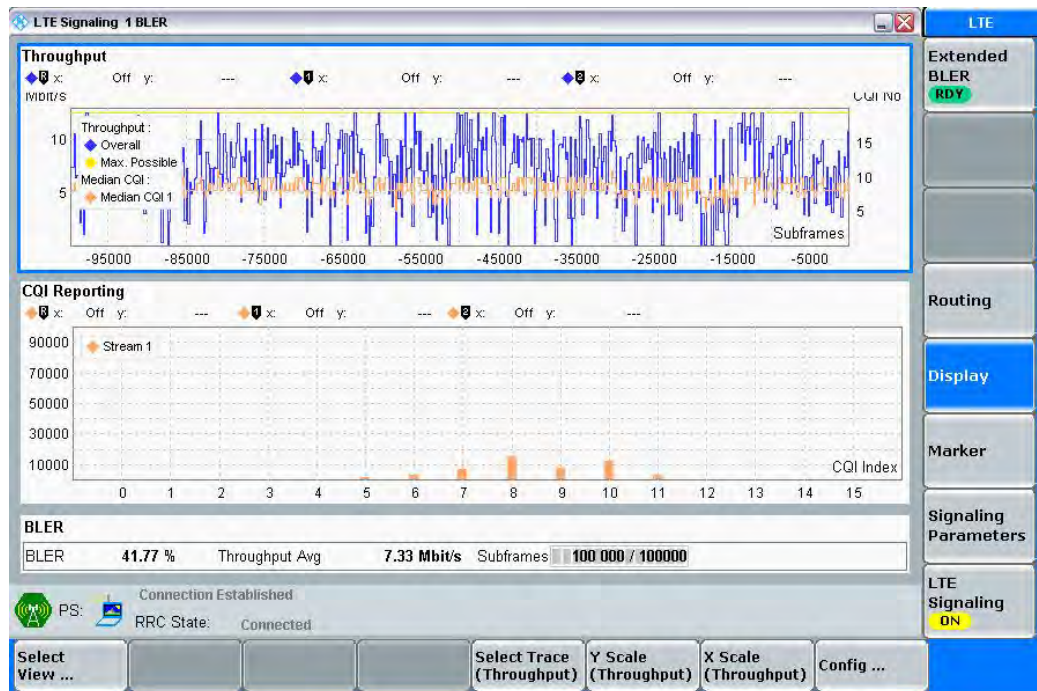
LTE Signaling 1 BLER

LTE

Throughput
R x: Off y: --- 1 x: Off y: --- 2 x: Off y: ---
Mbit/s CQI No
Throughput :
Overall
Max. Possible
Median CQI :
Median CQI 1
10
5
15
10
5
Subframes
-95000 -85000 -75000 -65000 -55000 -45000 -35000 -25000 -15000 -5000

CQI Reporting
R x: Off y: --- 1 x: Off y: --- 2 x: Off y: ---
90000
70000
50000
30000
10000
Stream 1
CQI Index
0 1 2 3 4 5 6 7 8 9 10 11 12 13 14 15

BLER

| BLER | 41.77 % | Throughput Avg | 7.33 Mbit/s | Subframes | 100 000 / 100000 |
|---|---|---|---|---|---|

PS: Connection Established
RRC State: Connected

Extended BLER RDY

Routing

Display

Marker

Signaling Parameters

LTE Signaling ON

Select View ...

Select Trace (Throughput)

Y Scale (Throughput)

X Scale (Throughput)

Config ...